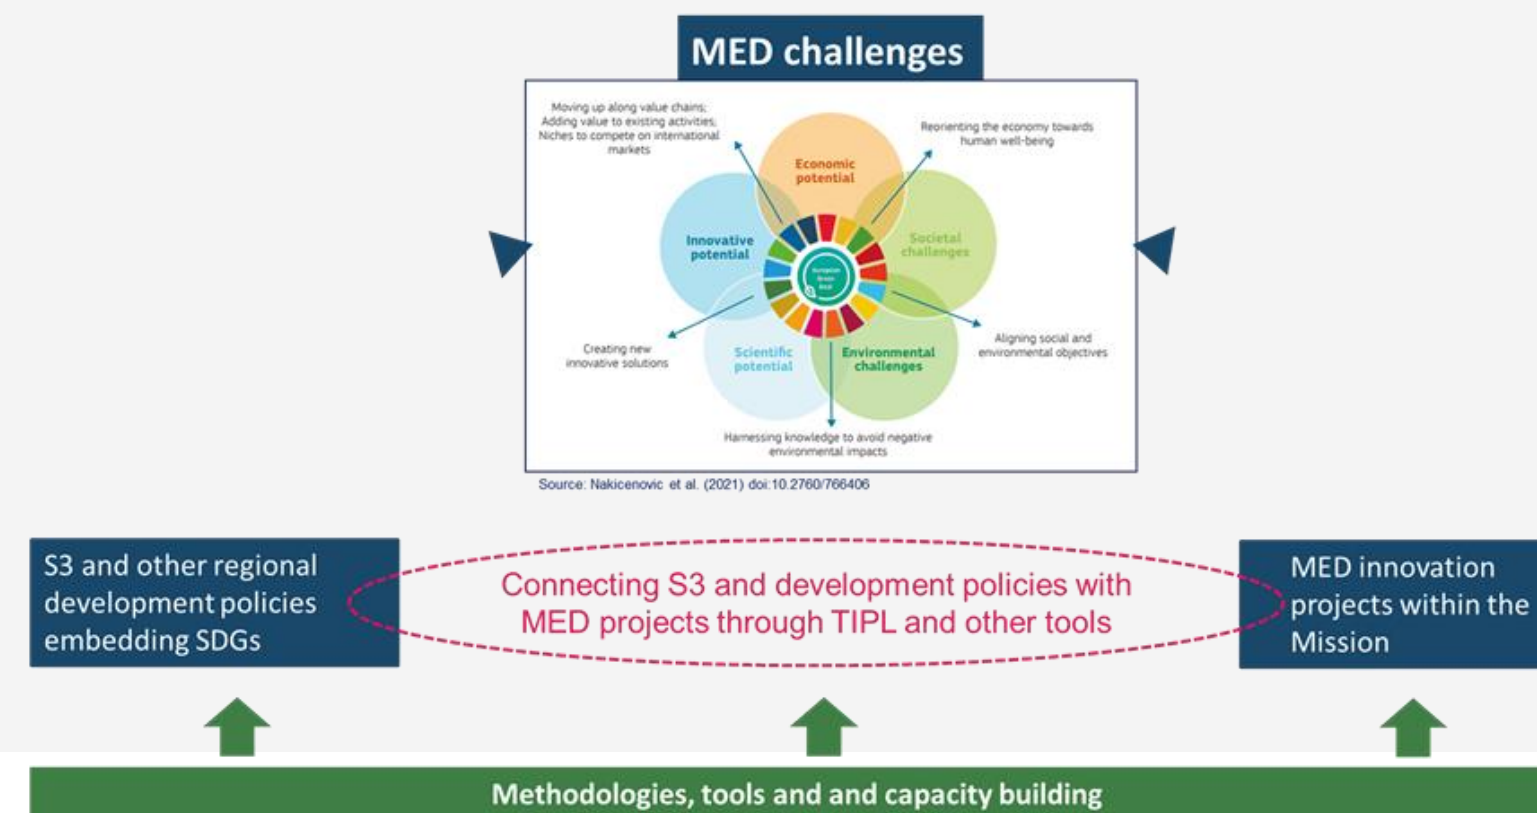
MED challenges

Moving up along value chains; Adding value to existing activities; Niches to compete on international markets

Reorienting the economy towards human well-being

Economic potential

Innovative potential

Societal challenges

European Green Deal

Creating new innovative solutions

Aligning social and environmental objectives

Scientific potential

Environmental challenges

Harnessing knowledge to avoid negative environmental impacts

Source: Nakicenovic et al. (2021) doi:10.2760/766406

S3 and other regional development policies embedding SDGs

Connecting S3 and development policies with MED projects through TIPL and other tools

MED innovation projects within the Mission

Methodologies, tools and and capacity building